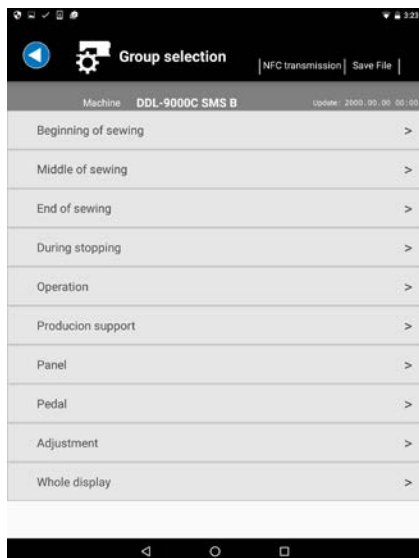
3:23

Group selection

NFC transmission | Save File

Machine DDL-9000C SMS B

Update : 2000.00.00 00:00

Beginning of sewing >

Middle of sewing >

End of sewing >

During stopping >

Operation >

Producion support >

Panel >

Pedal >

Adjustment >

Whole display >